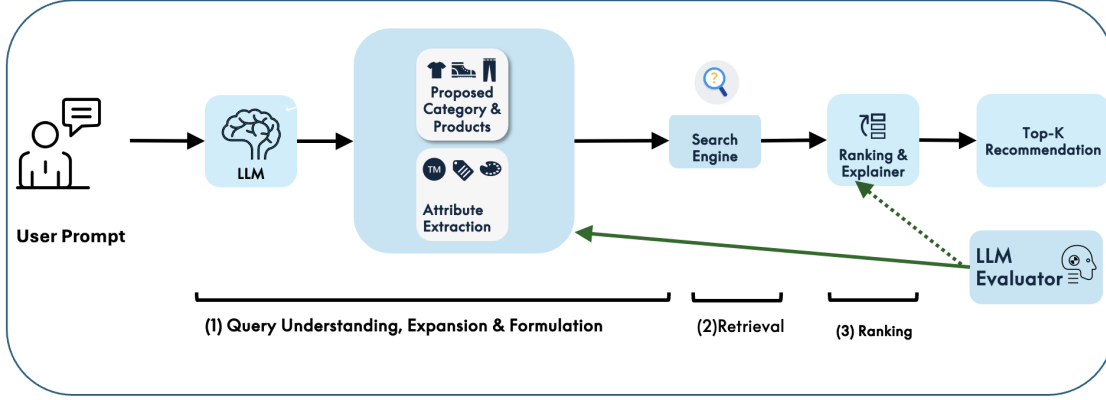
User Prompt

LLM

Proposed Category & Products

TM

Attribute Extraction

Search Engine

Ranking & Explainer

Top-K Recommendation

LLM Evaluator

(1) Query Understanding, Expansion & Formulation

(2)Retrieval

(3) Ranking